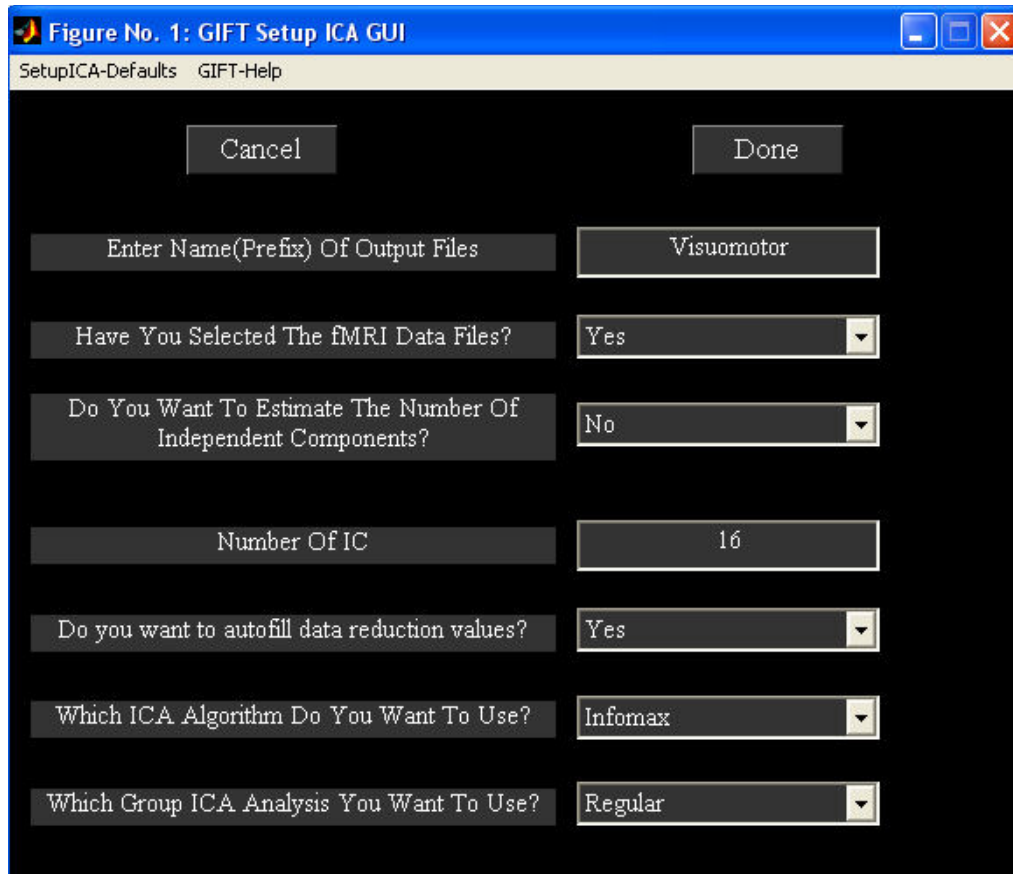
Figure No. 1: GIFT Setup ICA GUI

SetupICA-Defaults GIFT-Help

Cancel

Done

Enter Name(Prefix) Of Output Files

Visuomotor

Have You Selected The fMRI Data Files?

Yes

Do You Want To Estimate The Number Of Independent Components?

No

Number Of IC

16

Do you want to autofill data reduction values?

Yes

Which ICA Algorithm Do You Want To Use?

Infomax

Which Group ICA Analysis You Want To Use?

Regular